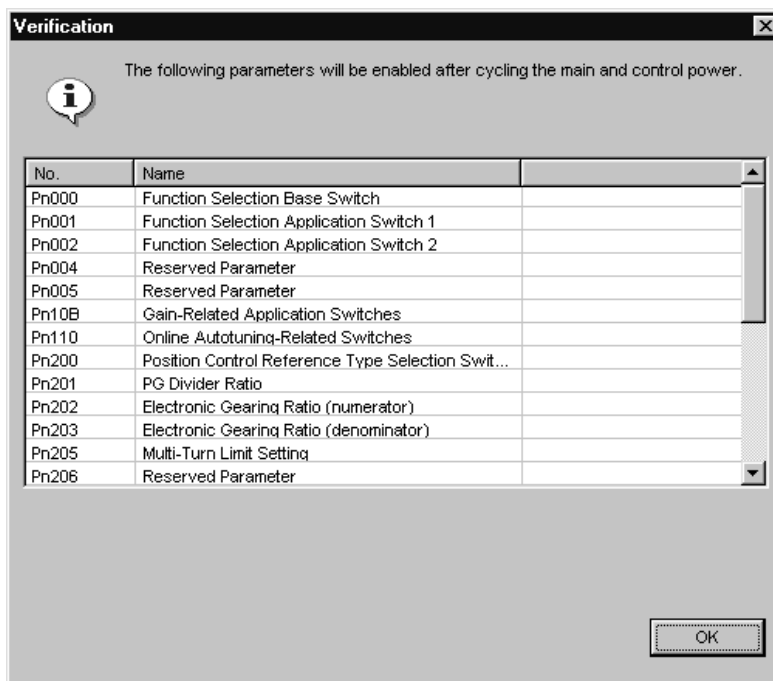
Verification

The following parameters will be enabled after cycling the main and control power.

| No. | Name | |
|---|---|---|
| Pn000 | Function Selection Base Switch | |
| Pn001 | Function Selection Application Switch 1 | |
| Pn002 | Function Selection Application Switch 2 | |
| Pn004 | Reserved Parameter | |
| Pn005 | Reserved Parameter | |
| Pn10B | Gain-Related Application Switches | |
| Pn110 | Online Autotuning-Related Switches | |
| Pn200 | Position Control Reference Type Selection Swit... | |
| Pn201 | PG Divider Ratio | |
| Pn202 | Electronic Gearing Ratio (numerator) | |
| Pn203 | Electronic Gearing Ratio (denominator) | |
| Pn205 | Multi-Turn Limit Setting | |
| Pn206 | Reserved Parameter | |

OK